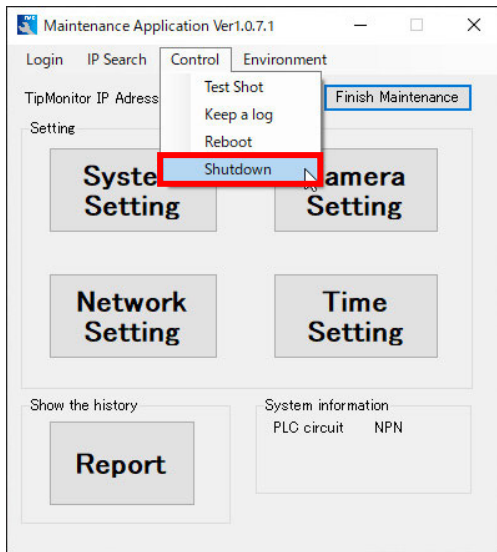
Maintenance Application Ver1.0.7.1

Login IP Search Control Environment

Test Shot
Keep a log
Reboot
Shutdown

TipMonitor IP Adress

Finish Maintenance

Setting

Syste Setting

amera Setting

Network Setting

Time Setting

Show the history

Report

System information

PLC circuit NPN